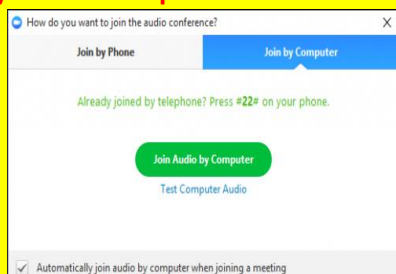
How do you want to join the audio conference?

X

Join by Phone

Join by Computer

Already joined by telephone? Press #22# on your phone.

Join Audio by Computer

Test Computer Audio

Automatically join audio by computer when joining a meeting